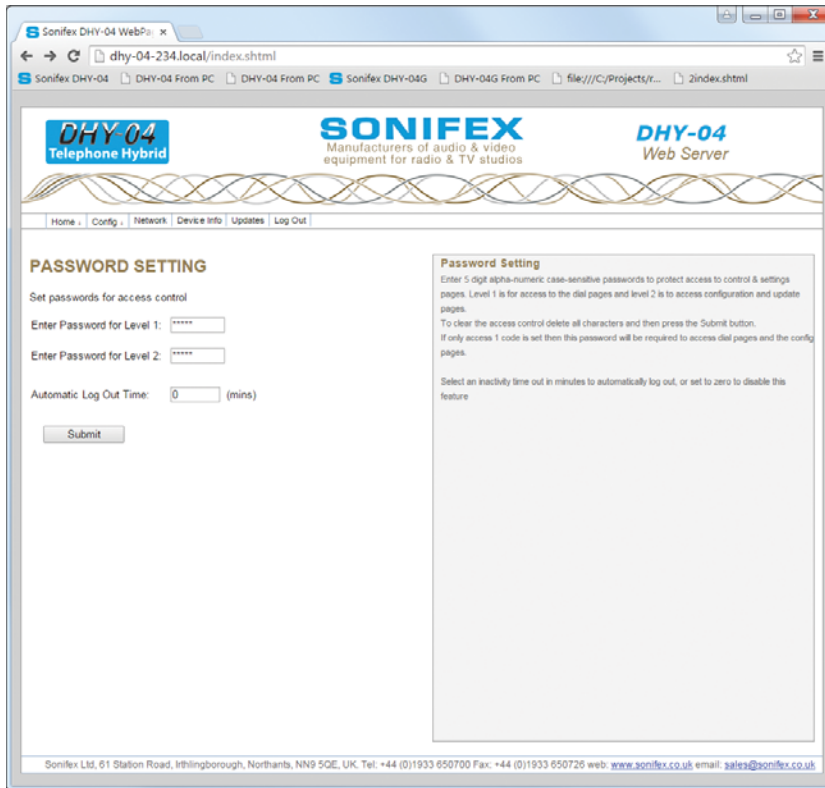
Sonifex DHY-04 WebPa ×

dhy-04-234.local/index.shtml

Sonifex DHY-04 DHY-04 From PC DHY-04 From PC Sonifex DHY-04G DHY-04G From PC file:///C:/Projects/r... 2index.shtml

DHY-04
Telephone Hybrid

SONIFEX
Manufacturers of audio & video equipment for radio & TV studios

DHY-04
Web Server

Home Config Network Device Info Updates Log Out

PASSWORD SETTING

Set passwords for access control

Enter Password for Level 1: *****

Enter Password for Level 2: *****

Automatic Log Out Time: 0 (mins)

Submit

Password Setting

Enter 5 digit alpha-numeric case-sensitive passwords to protect access to control & settings pages. Level 1 is for access to the dial pages and level 2 is to access configuration and update pages.
To clear the access control delete all characters and then press the Submit button.
If only access 1 code is set then this password will be required to access dial pages and the config pages.

Select an inactivity time out in minutes to automatically log out, or set to zero to disable this feature

Sonifex Ltd, 61 Station Road, Irthlingborough, Northants, NN9 5QE, UK. Tel: +44 (0)1933 650700 Fax: +44 (0)1933 650726 web: www.sonifex.co.uk email: sales@sonifex.co.uk